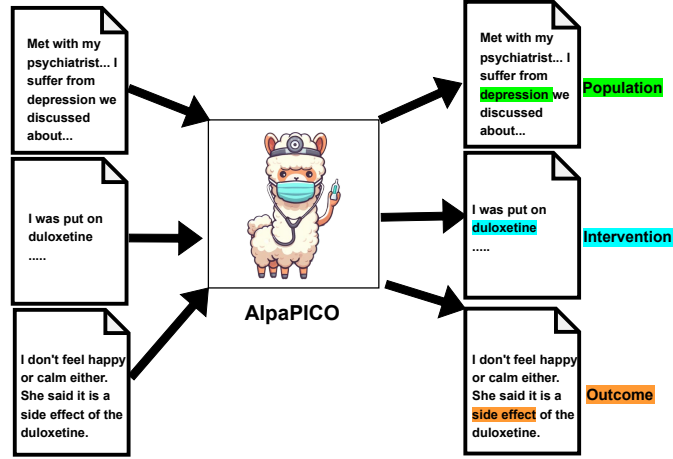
Met with my psychiatrist... I suffer from depression we discussed about...

I was put on duloxetine .....

I don't feel happy or calm either. She said it is a side effect of the duloxetine.

AlpaPICO

Met with my psychiatrist... I suffer from depression we discussed about...

Population

I was put on duloxetine .....

Intervention

I don't feel happy or calm either. She said it is a side effect of the duloxetine.

Outcome